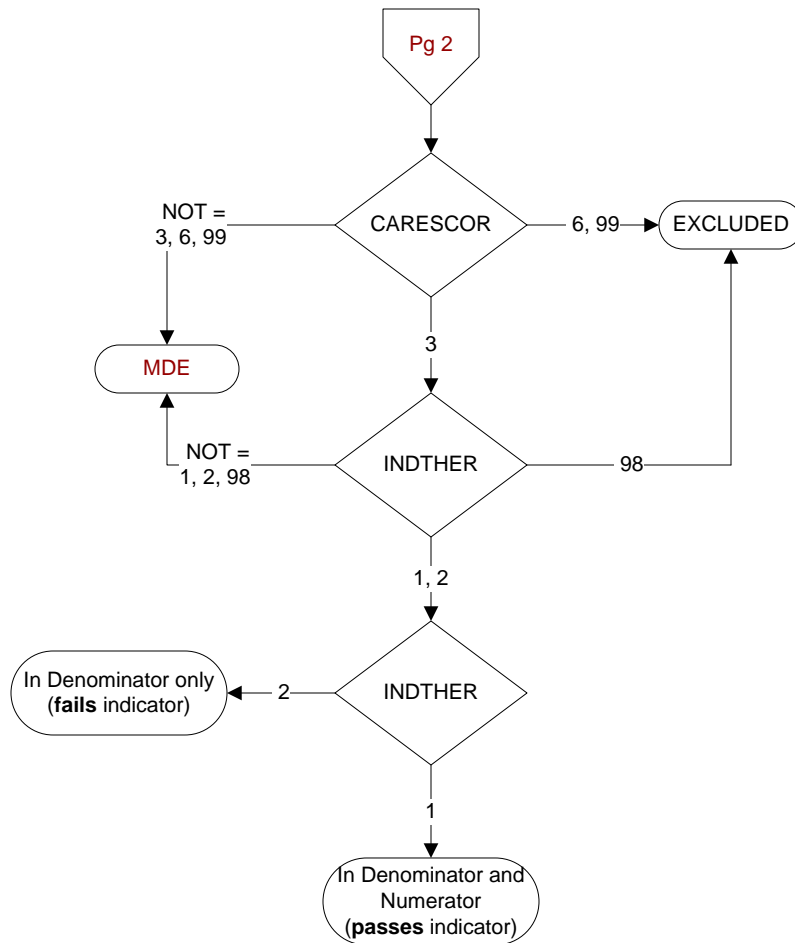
Pg 2

NOT = 3, 6, 99

CARESCOR

6, 99

EXCLUDED

3

MDE

NOT = 1, 2, 98

INDTHER

98

1, 2

In Denominator only (**fails** indicator)

2

INDTHER

1

In Denominator and Numerator (**passes** indicator)